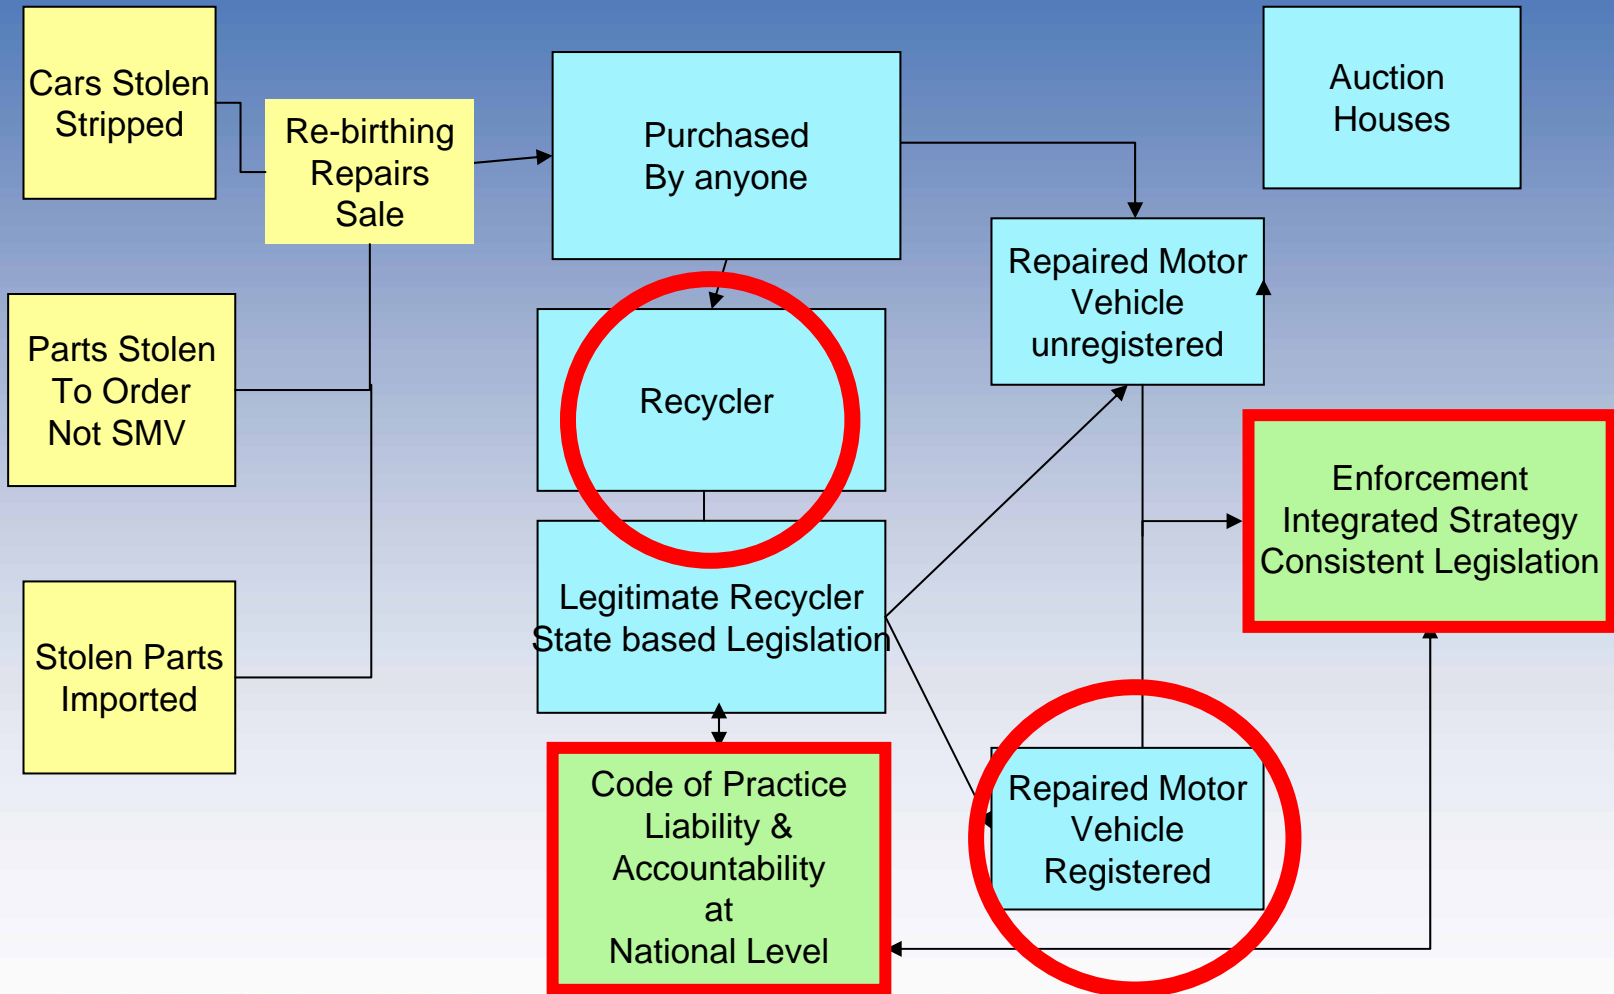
Cars Stolen Stripped

Re-birthing Repairs Sale

Purchased By anyone

Auction Houses

Parts Stolen To Order Not SMV

Recycler

Repaired Motor Vehicle unregistered

Enforcement Integrated Strategy Consistent Legislation

Legitimate Recycler State based Legislation

Stolen Parts Imported

Code of Practice Liability & Accountability at National Level

Repaired Motor Vehicle Registered